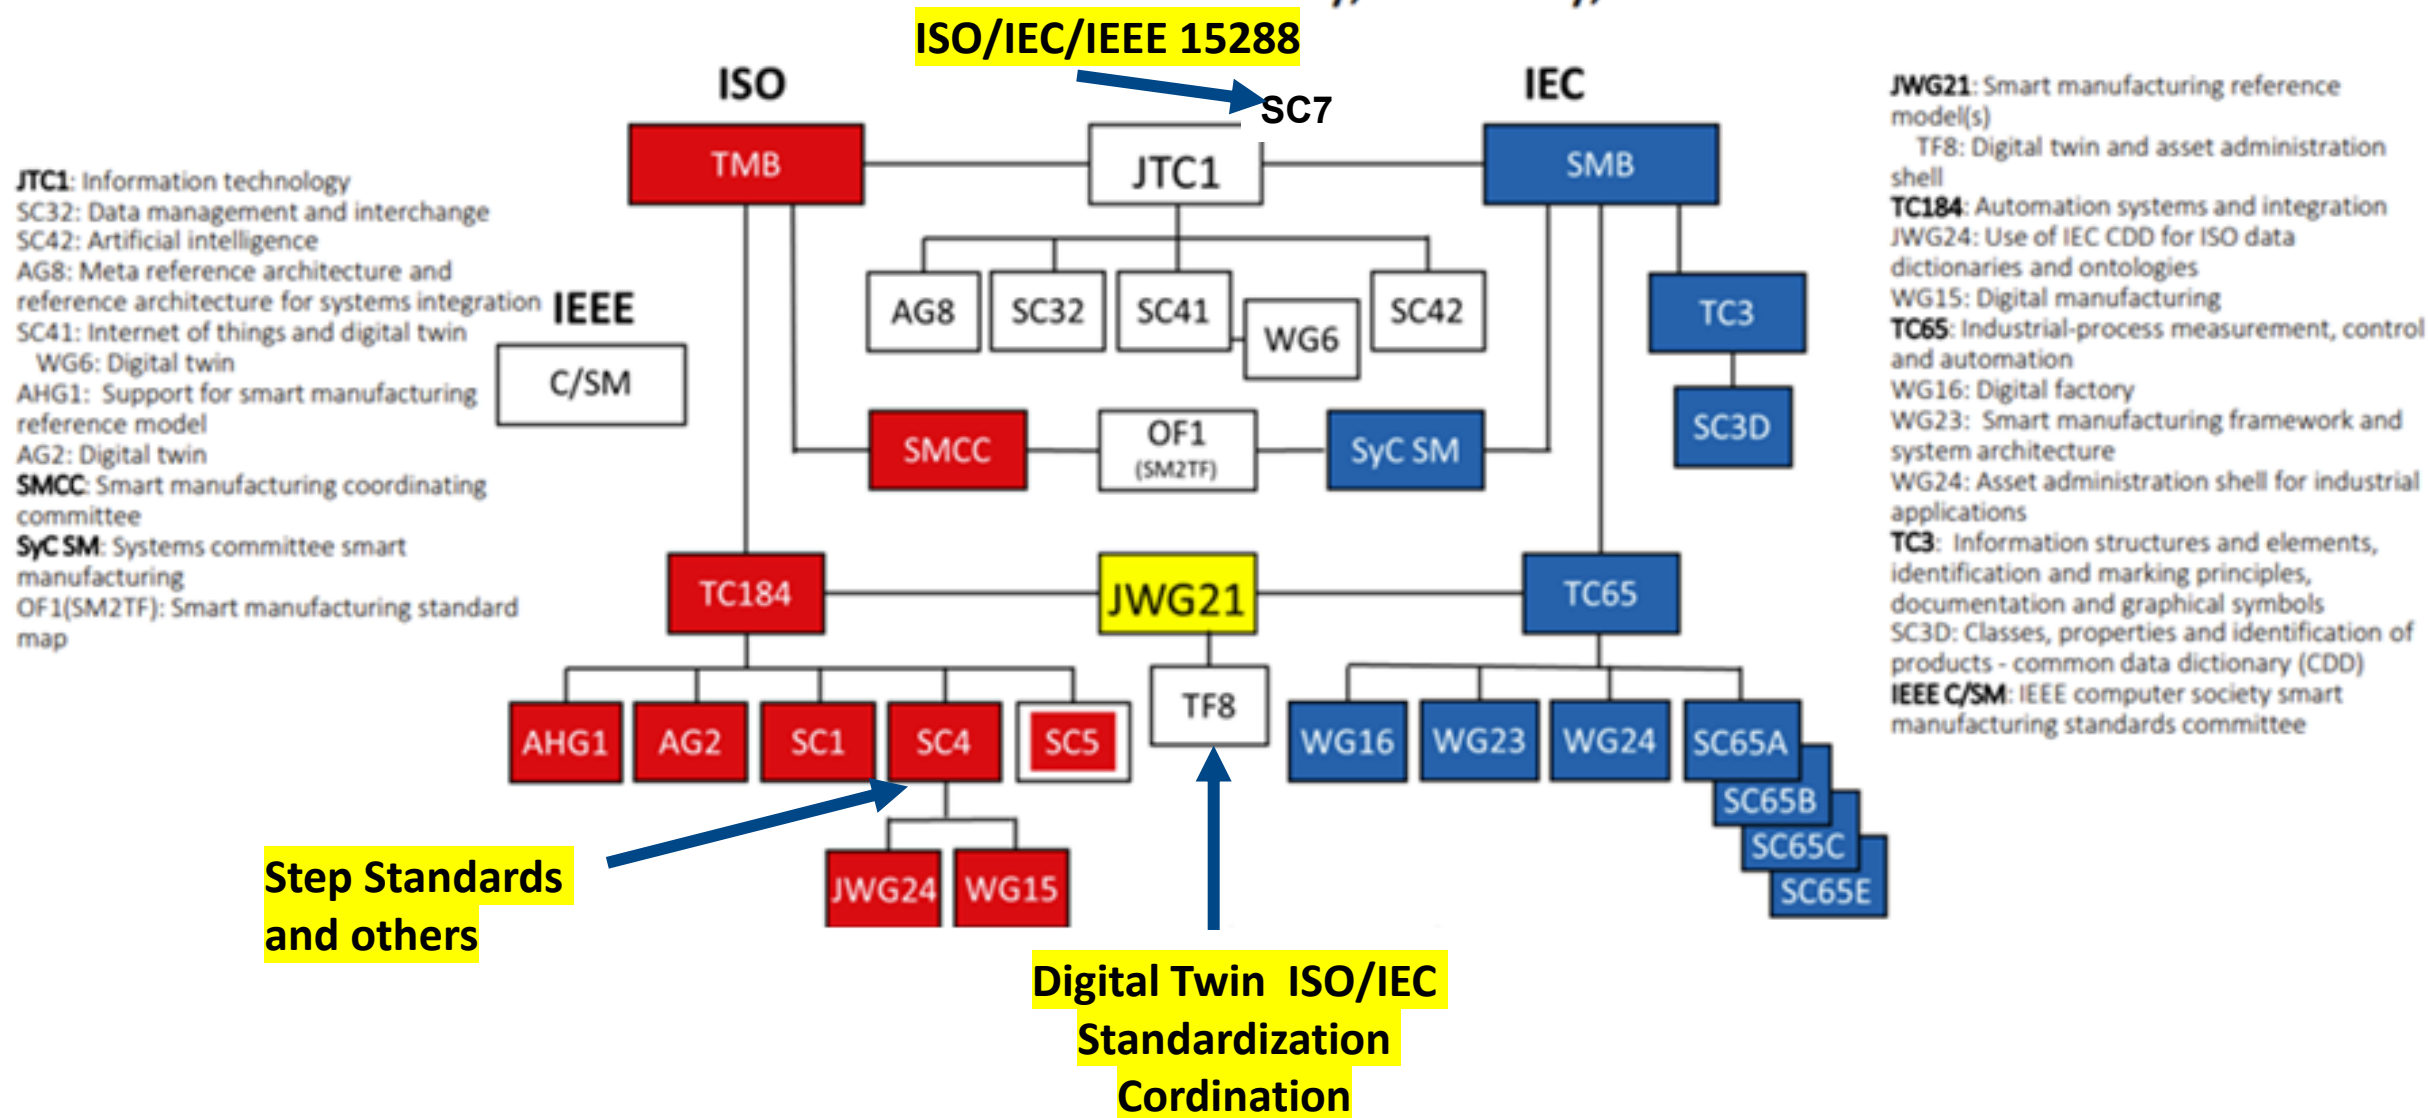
ISO/IEC/IEEE 15288

SC7

ISO

IEC

JTC1: Information technology
SC32: Data management and interchange
SC42: Artificial intelligence
AG8: Meta reference architecture and reference architecture for systems integration
SC41: Internet of things and digital twin
WG6: Digital twin
AHG1: Support for smart manufacturing reference model
AG2: Digital twin
SMCC: Smart manufacturing coordinating committee
SyC SM: Systems committee smart manufacturing
OF1(SM2TF): Smart manufacturing standard map

IEEE

C/SM

TMB

JTC1

SMB

AG8

SC32

SC41

WG6

SC42

TC3

SC3D

SMCC

OF1 (SM2TF)

SyC SM

TC184

JWG21

TC65

TF8

AHG1

AG2

SC1

SC4

SC5

WG16

WG23

WG24

SC65A

SC65B

SC65C

SC65E

JWG24

WG15

JWG21: Smart manufacturing reference model(s)
TF8: Digital twin and asset administration shell
TC184: Automation systems and integration
JWG24: Use of IEC CDD for ISO data dictionaries and ontologies
WG15: Digital manufacturing
TC65: Industrial-process measurement, control and automation
WG16: Digital factory
WG23: Smart manufacturing framework and system architecture
WG24: Asset administration shell for industrial applications
TC3: Information structures and elements, identification and marking principles, documentation and graphical symbols
SC3D: Classes, properties and identification of products - common data dictionary (CDD)
IEEE C/SM: IEEE computer society smart manufacturing standards committee

Step Standards and others

Digital Twin ISO/IEC Standardization Cordination